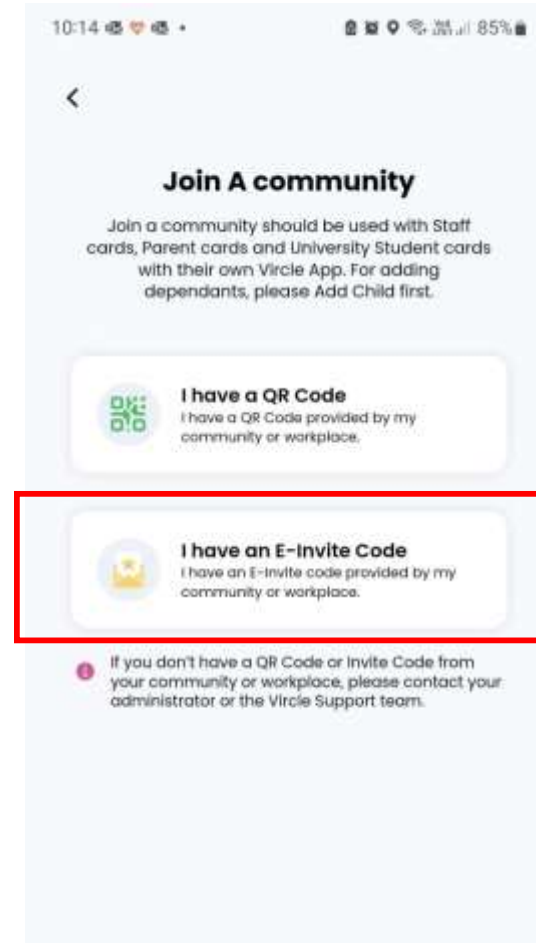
10:14 • 85%

<

Join A community

Join a community should be used with Staff cards, Parent cards and University Student cards with their own Vircle App. For adding dependants, please Add Child first.

I have a QR Code
I have a QR Code provided by my community or workplace.

I have an E-Invite Code
I have an E-Invite code provided by my community or workplace.

If you don't have a QR Code or Invite Code from your community or workplace, please contact your administrator or the Vircle Support team.